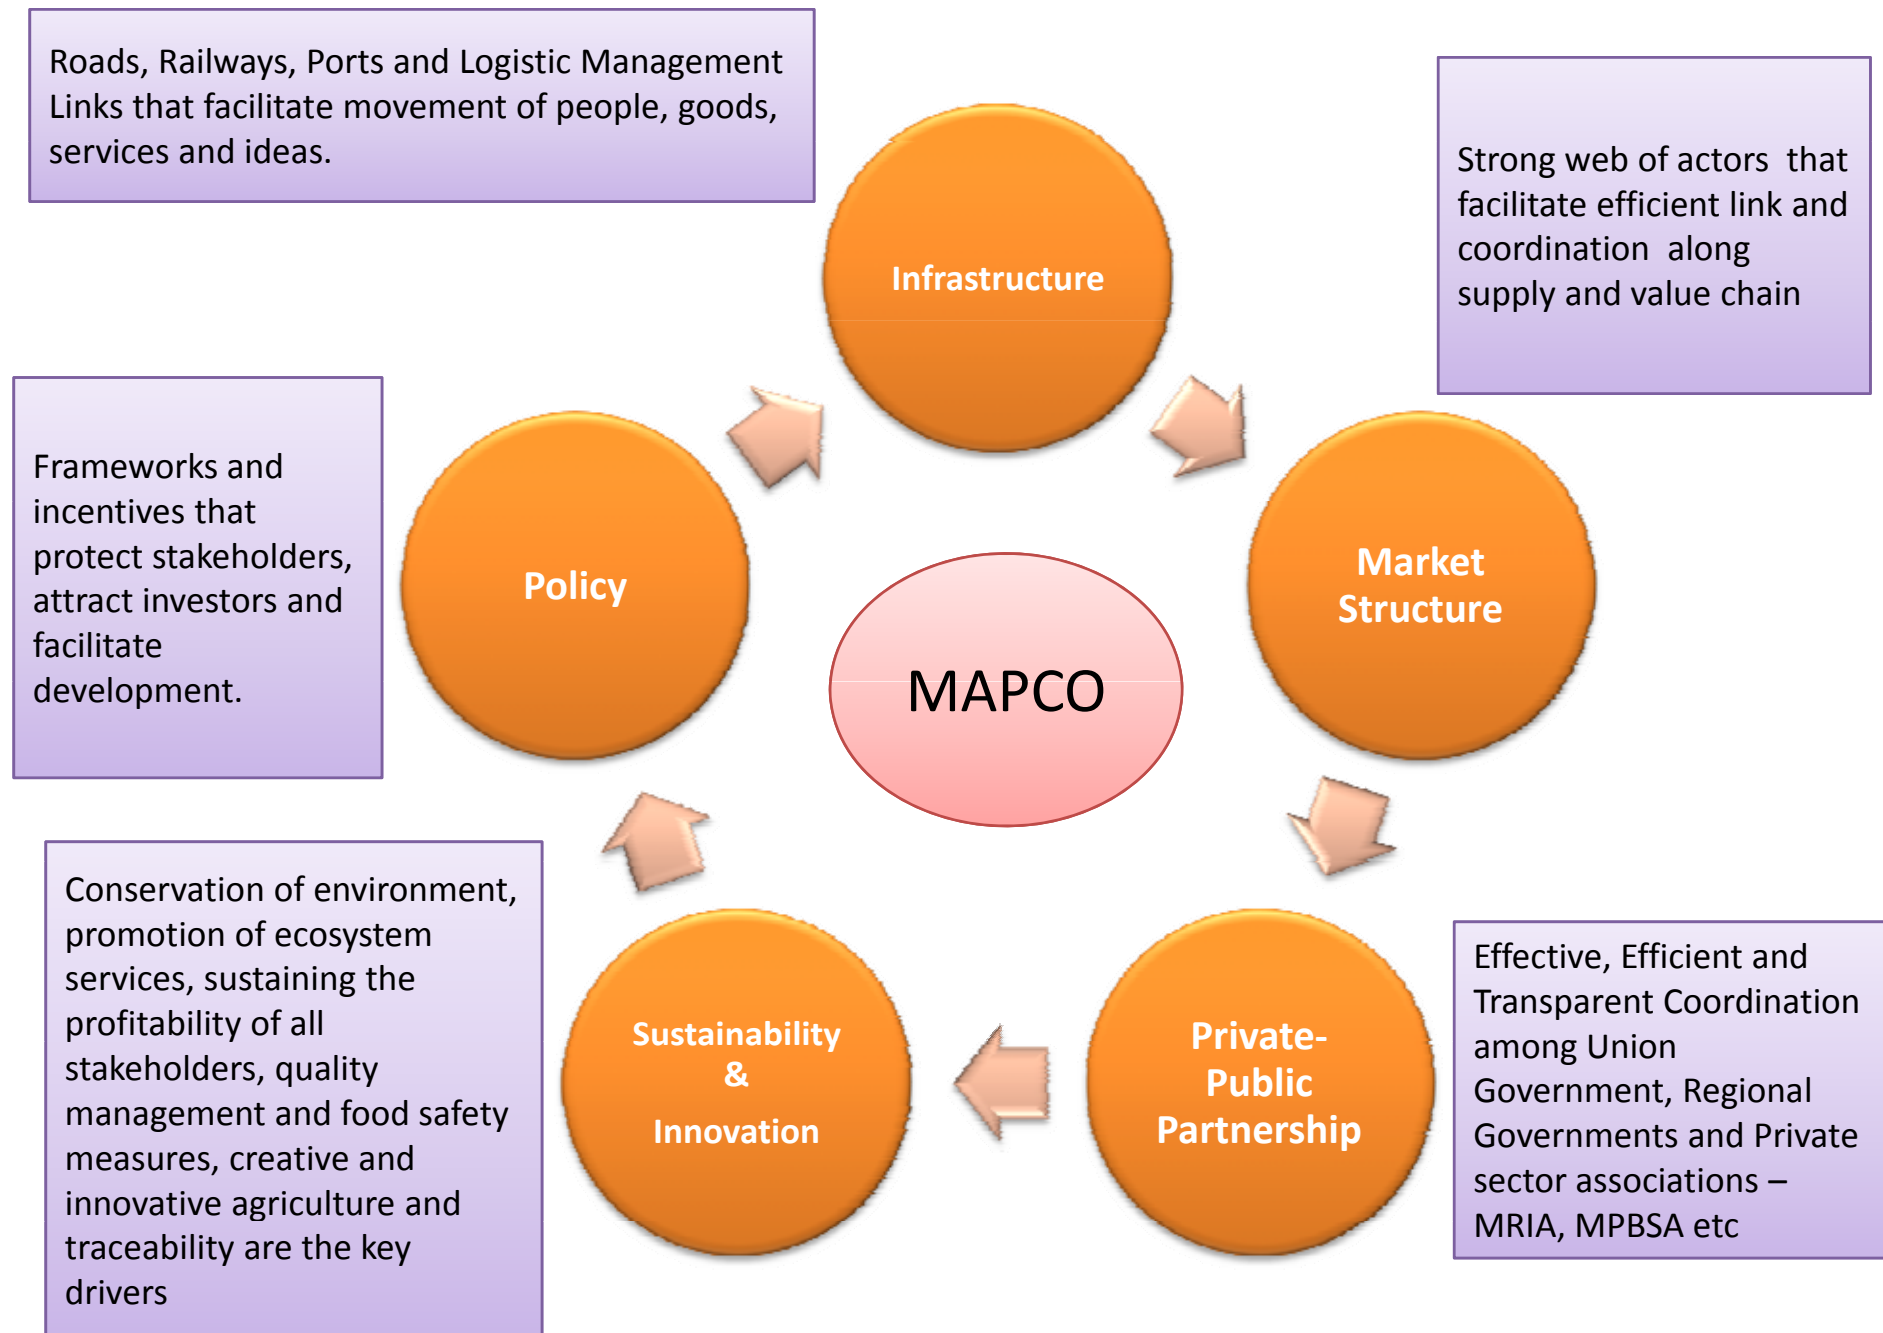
Roads, Railways, Ports and Logistic Management Links that facilitate movement of people, goods, services and ideas.

Infrastructure

Strong web of actors that facilitate efficient link and coordination along supply and value chain

Market Structure

Frameworks and incentives that protect stakeholders, attract investors and facilitate development.

Policy

MAPCO

Private-Public Partnership

Effective, Efficient and Transparent Coordination among Union Government, Regional Governments and Private sector associations – MRIA, MPBSA etc

Sustainability & Innovation

Conservation of environment, promotion of ecosystem services, sustaining the profitability of all stakeholders, quality management and food safety measures, creative and innovative agriculture and traceability are the key drivers